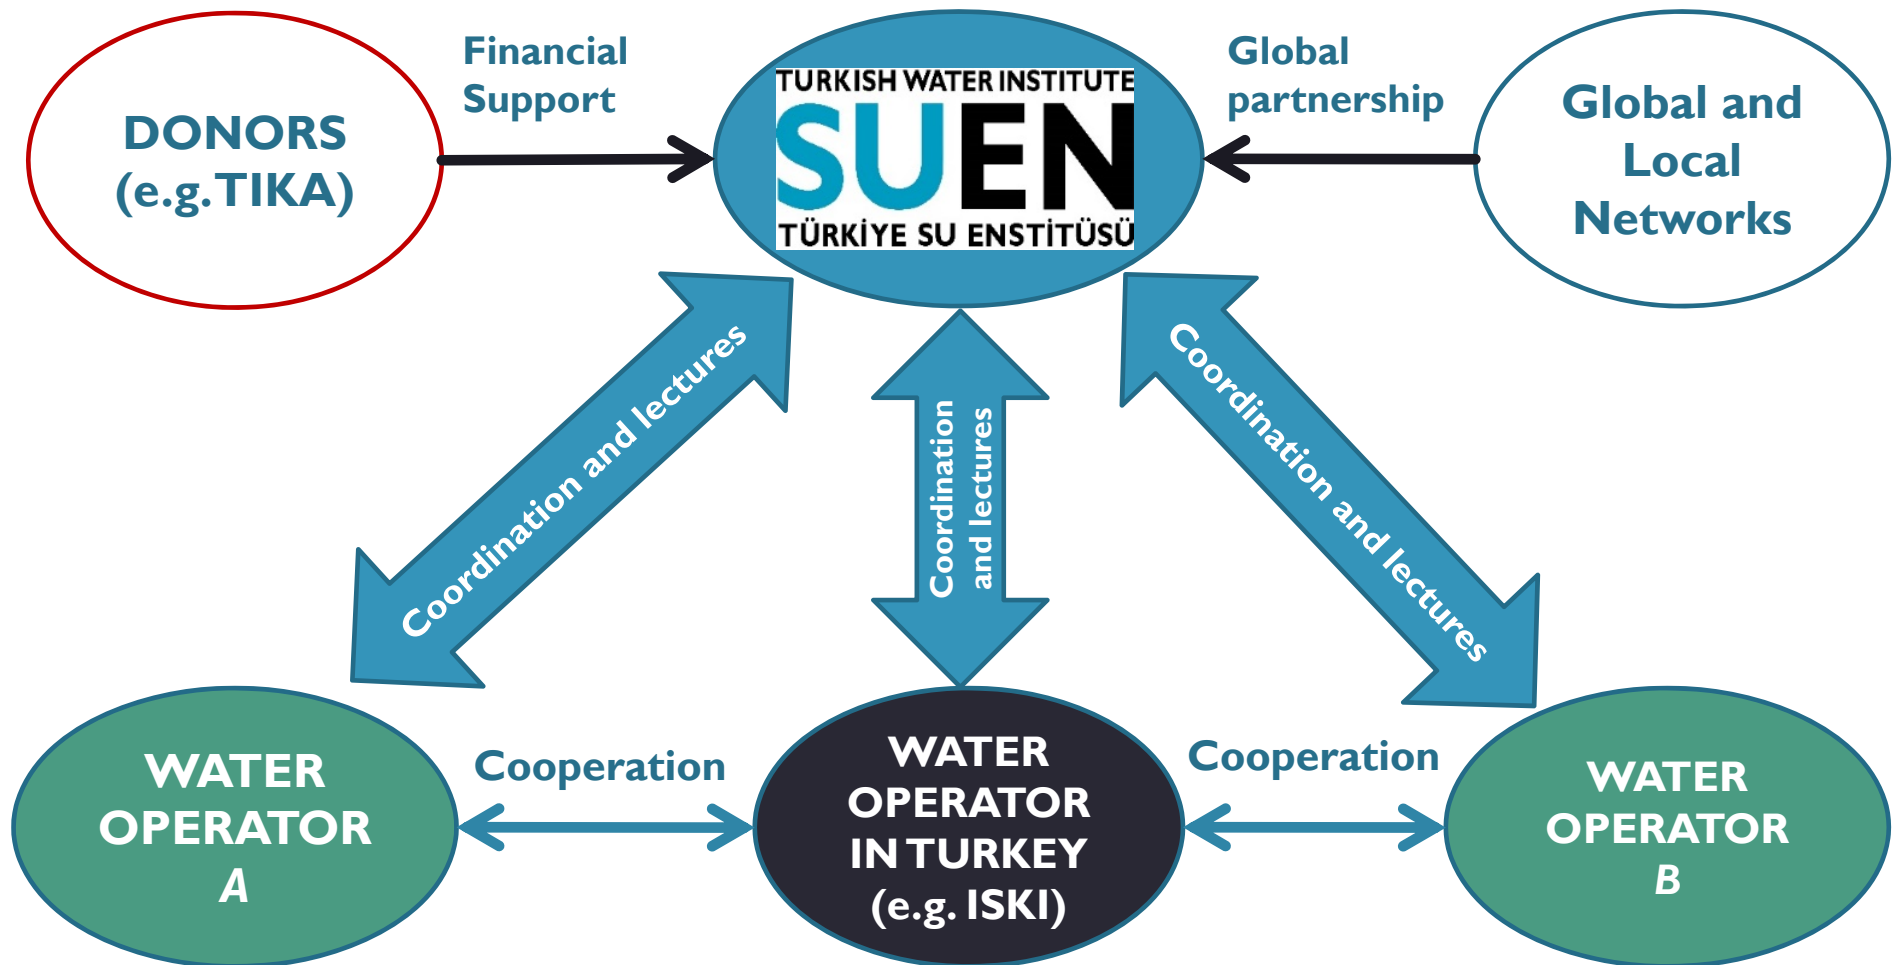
DONORS
(e.g.TIKA)

Financial Support

TURKISH WATER INSTITUTE
SUEN
TÜRKİYE SU ENSTİTÜSÜ

Global partnership

Global and Local Networks

Coordination and lectures

Coordination and lectures

Coordination and lectures

WATER OPERATOR
A

Cooperation

WATER OPERATOR IN TURKEY
(e.g. ISKI)

Cooperation

WATER OPERATOR
B